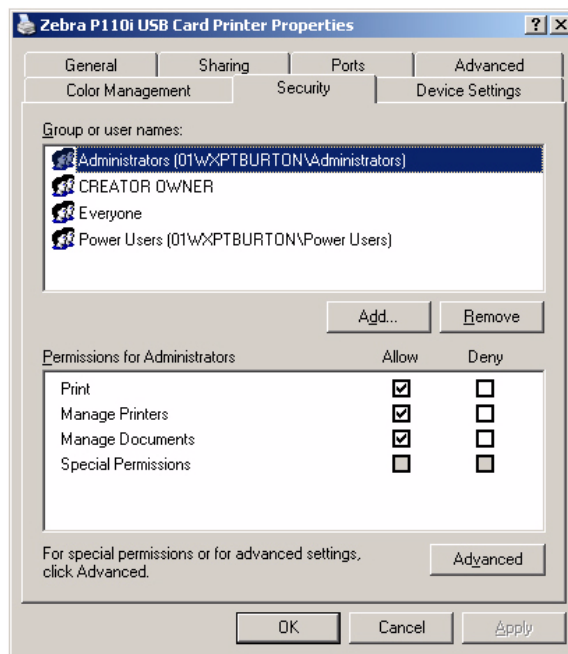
Zebra P110i USB Card Printer Properties

?  X

General | Sharing | Ports | Advanced
Color Management | Security | Device Settings

Group or user names:

Administrators (01WXPTBURTON\Administrators)
CREATOR OWNER
Everyone
Power Users (01WXPTBURTON\Power Users)

Add... | Remove

| Permissions for Administrators | Allow | Deny |
|---|---|---|
| Print | ☑ | ☐ |
| Manage Printers | ☑ | ☐ |
| Manage Documents | ☑ | ☐ |
| Special Permissions | ☐ | ☐ |

For special permissions or for advanced settings, click Advanced.

Advanced

OK | Cancel | Apply